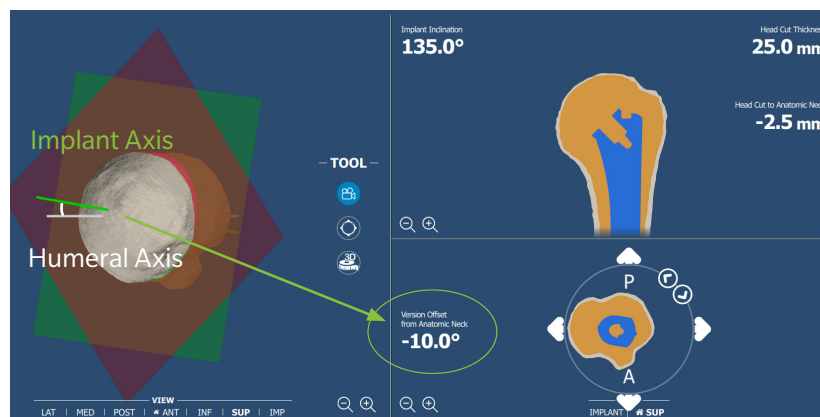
Implant Axis

Humeral Axis

TOOL

VIEW

LAT | MED | POST | ANT | INF | SUP | IMP

Implant Inclination
135.0°

Head Cut Thickness
25.0 mm

Head Cut to Anatomic Neck
-2.5 mm

Version Offset from Anatomic Neck
-10.0°

P

A

IMPLANT | SUP